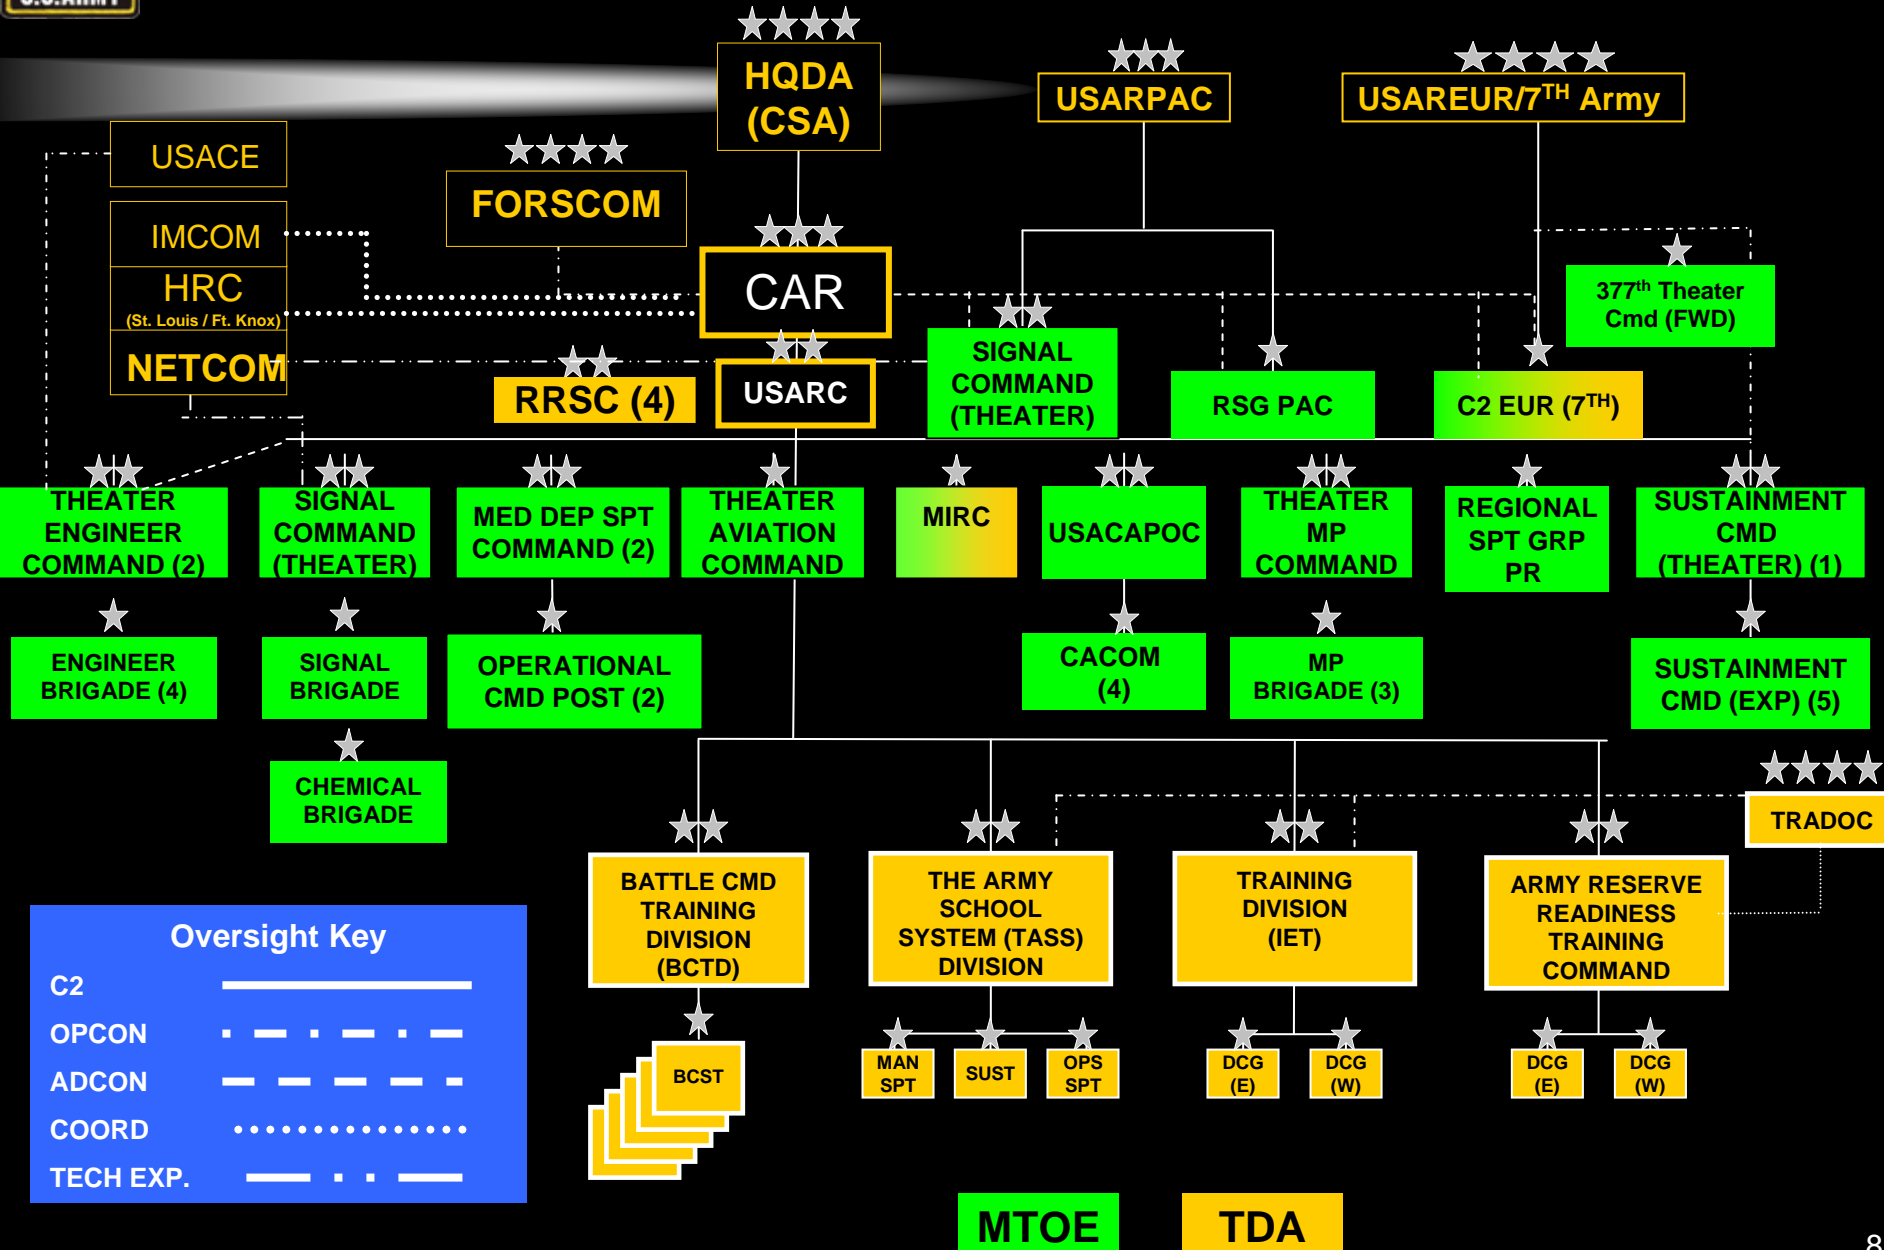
HQDA (CSA)

USARPAC

USAREUR/7$^{TH}$ Army

USACE

FORSCOM

IMCOM

HRC (St. Louis / Ft. Knox)

NETCOM

CAR

377$^{th}$ Theater Cmd (FWD)

RRSC (4)

USARC

SIGNAL COMMAND (THEATER)

RSG PAC

C2 EUR (7$^{TH}$)

THEATER ENGINEER COMMAND (2)

SIGNAL COMMAND (THEATER)

MED DEP SPT COMMAND (2)

THEATER AVIATION COMMAND

MIRC

USACAPOC

THEATER MP COMMAND

REGIONAL SPT GRP PR

SUSTAINMENT CMD (THEATER) (1)

ENGINEER BRIGADE (4)

SIGNAL BRIGADE

OPERATIONAL CMD POST (2)

CACOM (4)

MP BRIGADE (3)

SUSTAINMENT CMD (EXP) (5)

CHEMICAL BRIGADE

TRADOC

BATTLE CMD TRAINING DIVISION (BCTD)

THE ARMY SCHOOL SYSTEM (TASS) DIVISION

TRAINING DIVISION (IET)

ARMY RESERVE READINESS TRAINING COMMAND

BCST

MAN SPT

SUST

OPS SPT

DCG (E)

DCG (W)

DCG (E)

DCG (W)

Oversight Key
C2
OPCON
ADCON
COORD
TECH EXP.

MTOE

TDA

8